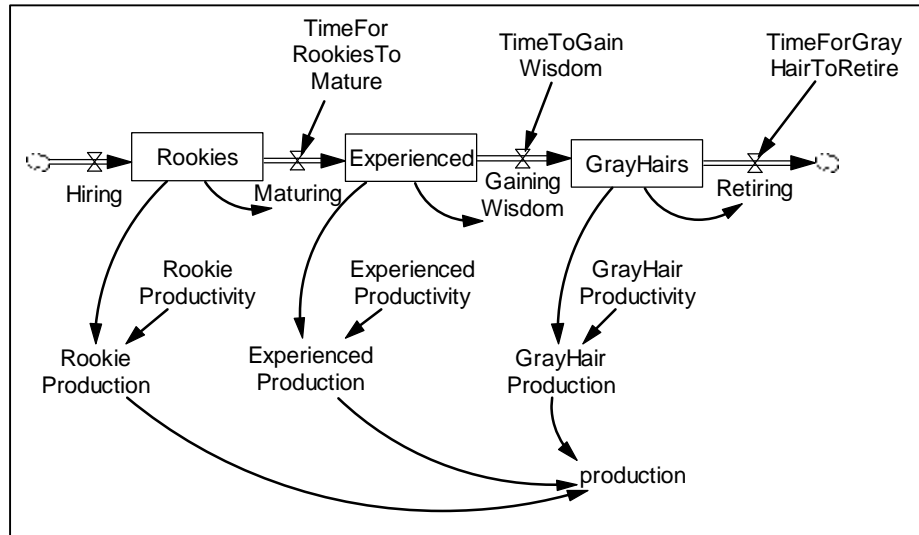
TimeFor RookiesTo Mature

TimeToGain Wisdom

TimeForGray HairToRetire

Rookies

Experienced

GrayHairs

Hiring

Maturing

Gaining Wisdom

Retiring

Rookie Productivity

Experienced Productivity

GrayHair Productivity

Rookie Production

Experienced Production

GrayHair Production

production